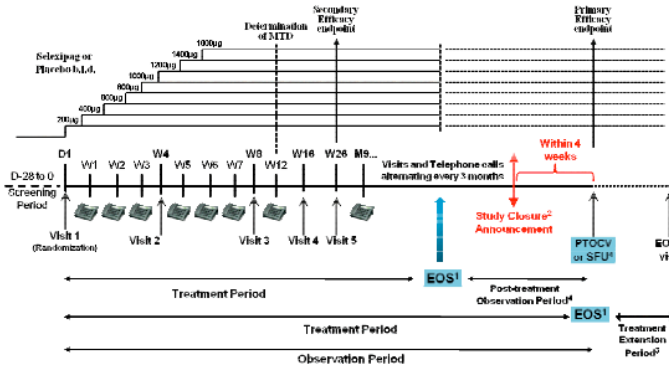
Selexipag or Placebo b.i.d.

200μg
400μg
600μg
800μg
1000μg
1200μg
1400μg
1600μg

Determination of MTD

Secondary Efficacy endpoint

Primary Efficacy endpoint

D-28 to 0 Screening Period

D1 W1 W2 W3 W4 W5 W6 W7 W8 W12 W16 W26 M9...

Visits and Telephone calls alternating every 3 months

Within 4 weeks

Visit 1 (Randomization)

Visit 2

Visit 3

Visit 4

Visit 5

Study Closure² Announcement

PTOCV or SFU⁶

EO

EOS¹

Treatment Period

Post-treatment Observation Period⁴

EOS¹

Treatment Period

Treatment Extension Period⁵

Observation Period